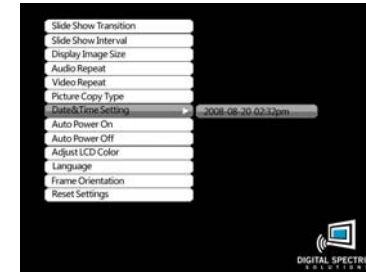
Slide Show Transition
Slide Show Interval
Display Image Size
Audio Repeat
Video Repeat
Picture Copy Type
Date&Time Setting
2008-08-20 02:32pm
Auto Power On
Auto Power Off
Adjust LCD Color
Language
Frame Orientation
Reset Settings

DIGITAL SPECTR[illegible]
SOLUTION